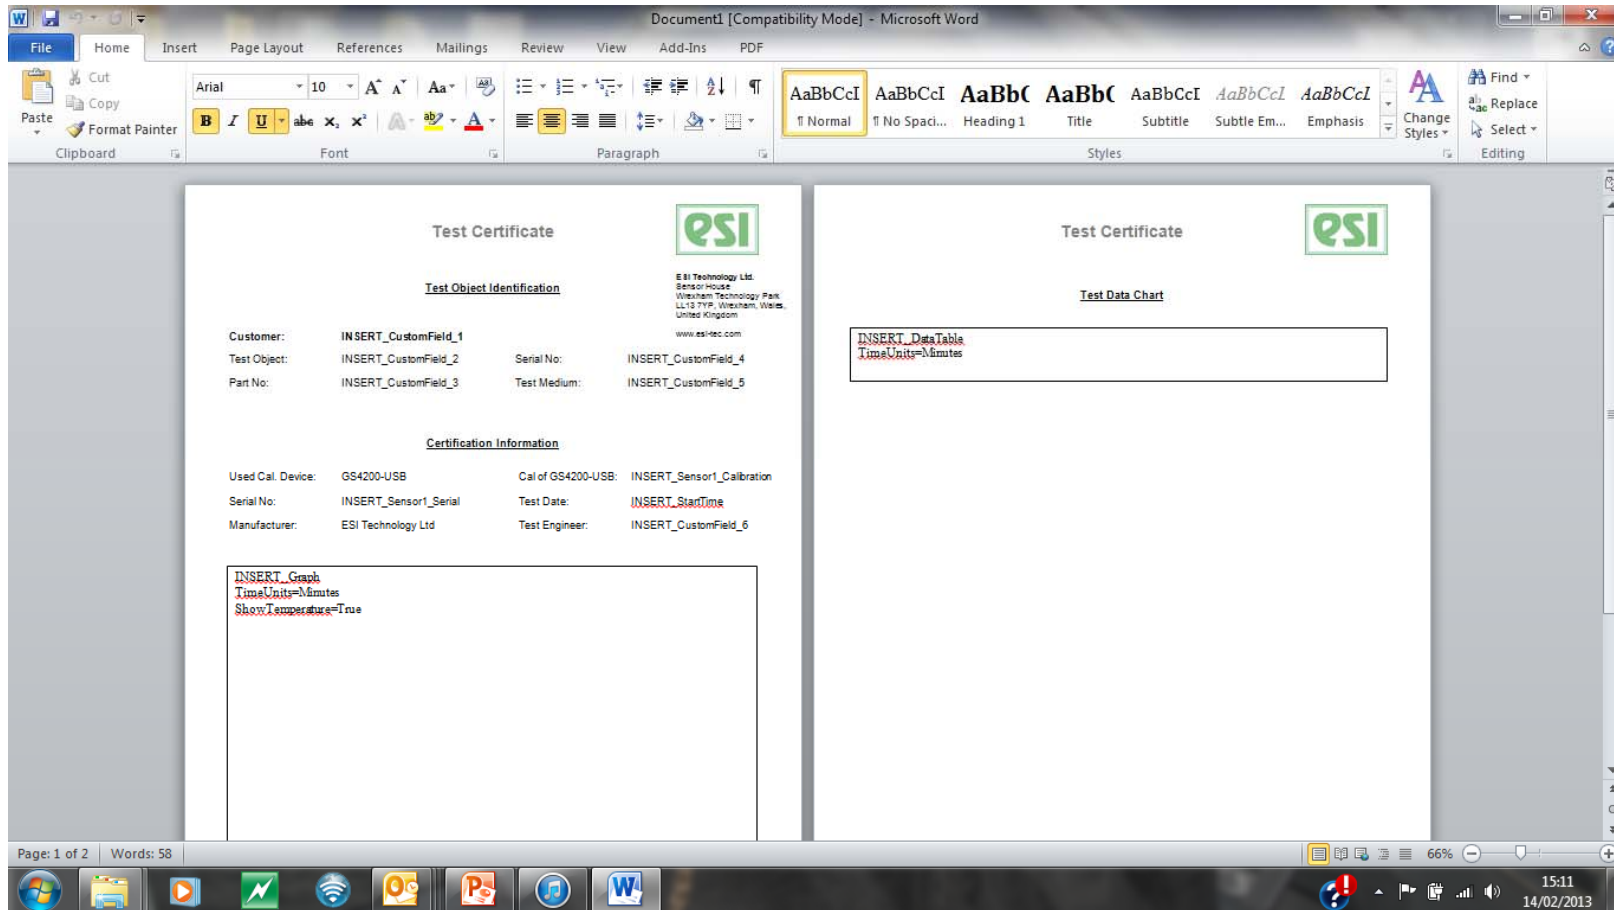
Document1 [Compatibility Mode] - Microsoft Word

File | Home | Insert | Page Layout | References | Mailings | Review | View | Add-Ins | PDF

Paste | Cut | Copy | Format Painter
Clipboard

Arial | 10
B | I | U | abe | $x_2$ | $x^2$
Font

Paragraph

AaBbCcI ¶ Normal | AaBbCcI ¶ No Spaci... | AaBbC Heading 1 | AaBbC Title | AaBbCcI Subtitle | AaBbCcI Subtle Em... | AaBbCcI Emphasis | Change Styles
Styles

Find | Replace | Select
Editing

Test Certificate

esi

ESI Technology Ltd.
Sensor House
Wrexham Technology Park
LL13 7YP, Wrexham, Wales,
United Kingdom

www.esi-tec.com

Test Object Identification

Customer: INSERT_CustomField_1
Test Object: INSERT_CustomField_2 Serial No: INSERT_CustomField_4
Part No: INSERT_CustomField_3 Test Medium: INSERT_CustomField_5

Certification Information

Used Cal. Device: GS4200-USB Cal of GS4200-USB: INSERT_Sensor1_Calibration
Serial No: INSERT_Sensor1_Serial Test Date: INSERT_StartTime
Manufacturer: ESI Technology Ltd Test Engineer: INSERT_CustomField_6

INSERT_Graph
TimeUnits=Minutes
ShowTemperature=True

Test Certificate

esi

Test Data Chart

INSERT_DataTable
TimeUnits=Minutes

Page: 1 of 2 | Words: 58

66%

15:11
14/02/2013